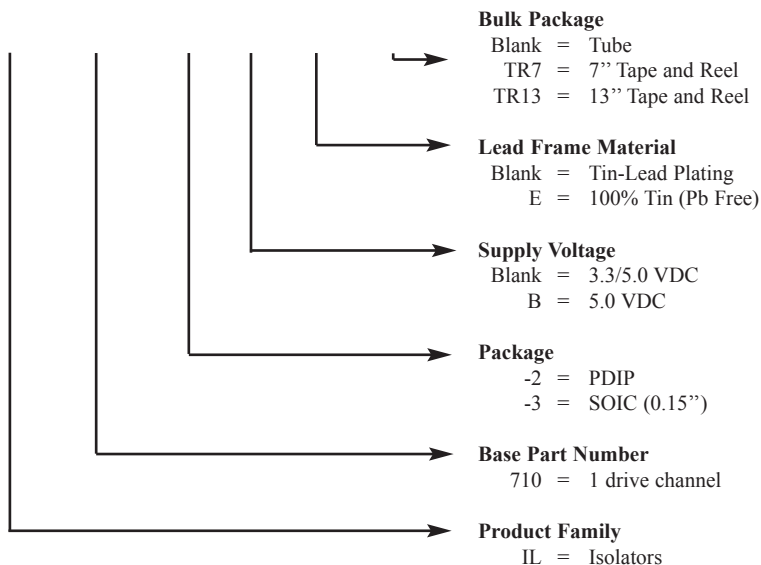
**Bulk Package**
Blank = Tube
TR7 = 7'' Tape and Reel
TR13 = 13'' Tape and Reel

**Lead Frame Material**
Blank = Tin-Lead Plating
E = 100% Tin (Pb Free)

**Supply Voltage**
Blank = 3.3/5.0 VDC
B = 5.0 VDC

**Package**
-2 = PDIP
-3 = SOIC (0.15'')

**Base Part Number**
710 = 1 drive channel

**Product Family**
IL = Isolators